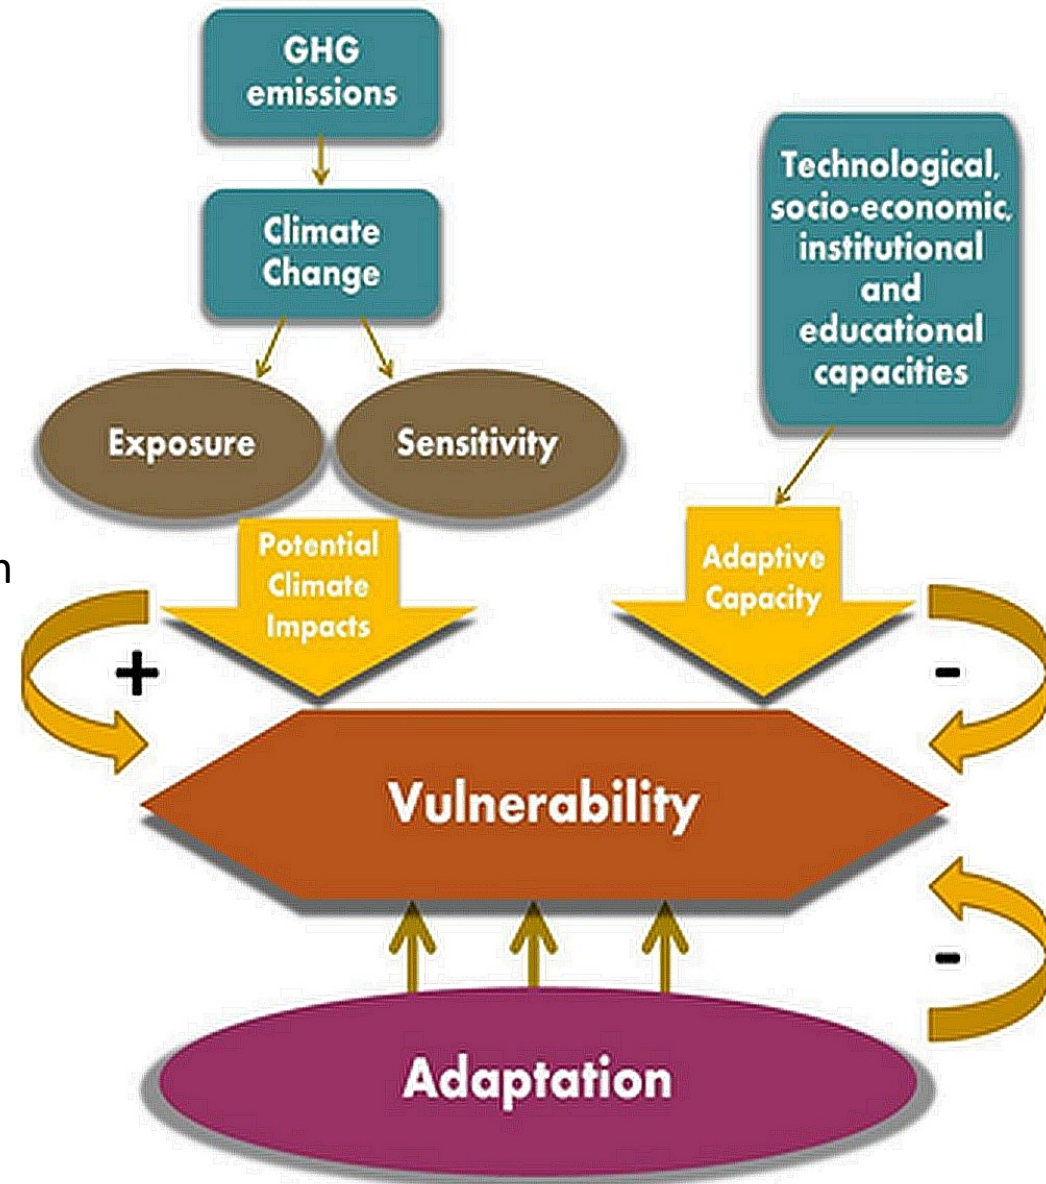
GHG emissions

Climate Change

Exposure

Sensitivity

Technological, socio-economic, institutional and educational capacities

n

Potential Climate Impacts

Adaptive Capacity

+

-

Vulnerability

-

Adaptation